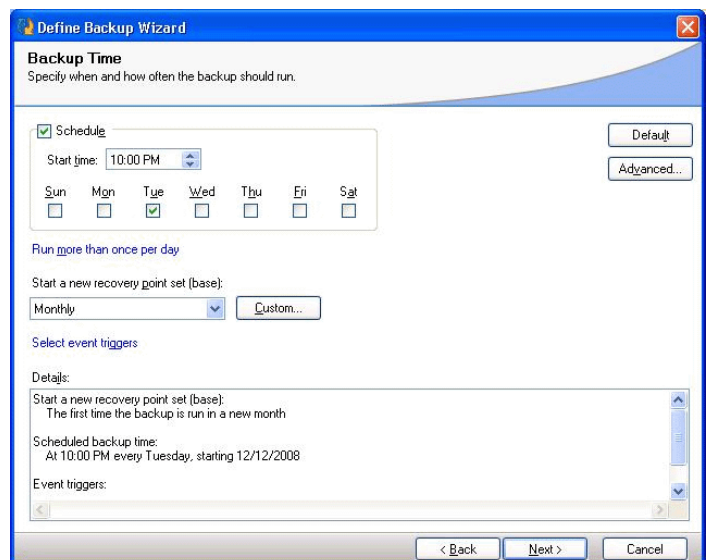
Define Backup Wizard

Backup Time
Specify when and how often the backup should run.

Schedule
Start time: 10:00 PM

| Sun | Mon | Tue | Wed | Thu | Fri | Sat |
|---|---|---|---|---|---|---|
| ☐ | ☐ | ☑ | ☐ | ☐ | ☐ | ☐ |

Default
Advanced...

Run more than once per day

Start a new recovery point set (base):
Monthly
Custom...

Select event triggers

Details:
Start a new recovery point set (base):
The first time the backup is run in a new month

Scheduled backup time:
At 10:00 PM every Tuesday, starting 12/12/2008

Event triggers:

< Back
Next >
Cancel